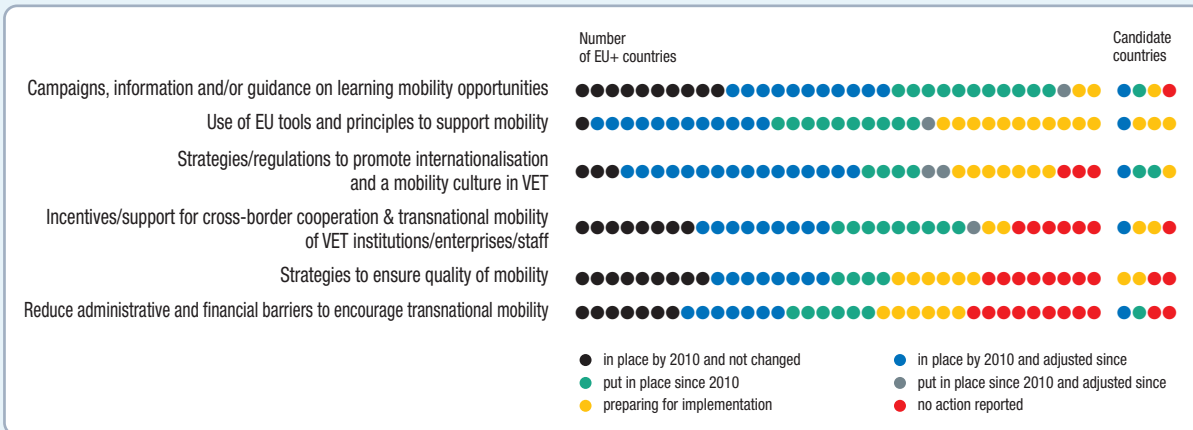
Number of EU+ countries

Candidate countries

Campaigns, information and/or guidance on learning mobility opportunities

Use of EU tools and principles to support mobility

Strategies/regulations to promote internationalisation and a mobility culture in VET

Incentives/support for cross-border cooperation & transnational mobility of VET institutions/enterprises/staff

Strategies to ensure quality of mobility

Reduce administrative and financial barriers to encourage transnational mobility

in place by 2010 and not changed

in place by 2010 and adjusted since

put in place since 2010

put in place since 2010 and adjusted since

preparing for implementation

no action reported